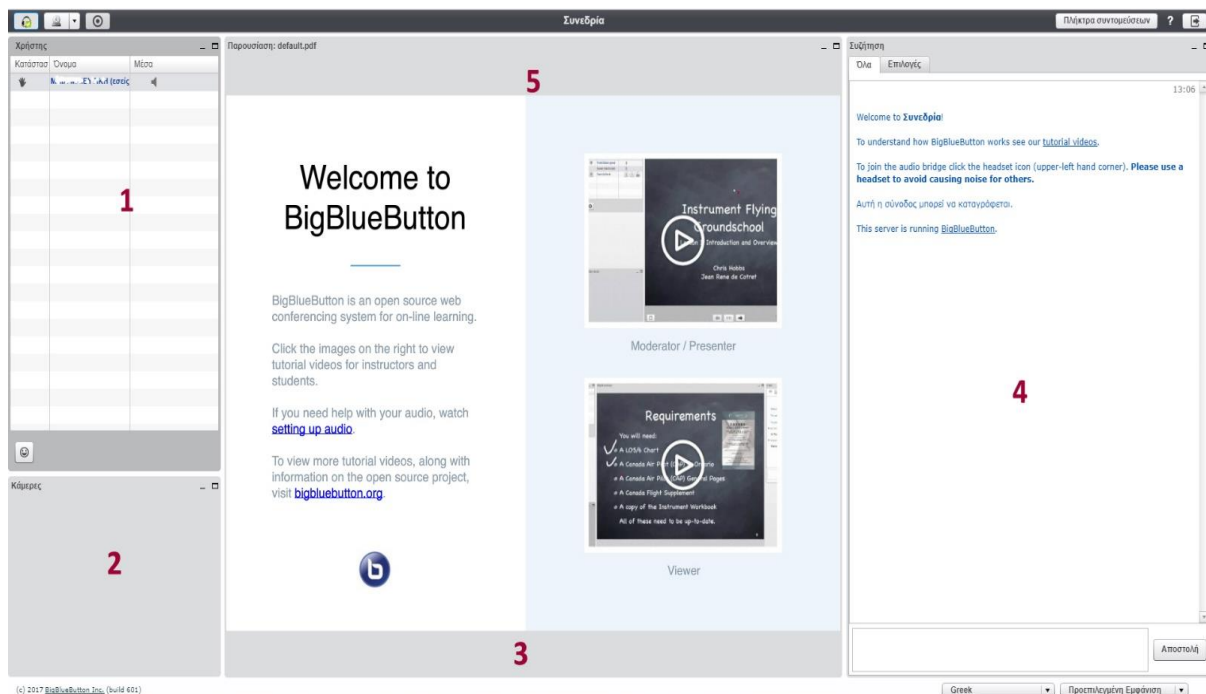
Συνεδρία

Πλήκτρα συντομεύσεων ?

Χρήστης

Κατάσταση | Όνομα | Μέσα

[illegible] (εσείς)

1

Κάμερες

2

Παρουσίαση: default.pdf

5

Welcome to BigBlueButton

BigBlueButton is an open source web conferencing system for on-line learning.

Click the images on the right to view tutorial videos for instructors and students.

If you need help with your audio, watch setting up audio.

To view more tutorial videos, along with information on the open source project, visit bigbluebutton.org.

Instrument Flying Groundschool
Introduction and Overview
Chris Hobbs
Jean Rene de Cotret

Moderator / Presenter

Requirements
You will need:
A LO5/6 Chart
A Canada Air Pilot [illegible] Ontario
A Canada Air Pilot (CAP) General Pages
A Canada Flight Supplement
A copy of the Instrument Workbook
All of these need to be up-to-date.

Viewer

3

Συζήτηση

Όλα | Επιλογές

13:06

Welcome to Συνεδρία!

To understand how BigBlueButton works see our tutorial videos.

To join the audio bridge click the headset icon (upper-left hand corner). Please use a headset to avoid causing noise for others.

Αυτή η σύνοδος μπορεί να καταγράφεται.

This server is running BigBlueButton.

4

Αποστολή

(c) 2017 BigBlueButton Inc. (build 601)

Greek

Προεπιλεγμένη Εμφάνιση